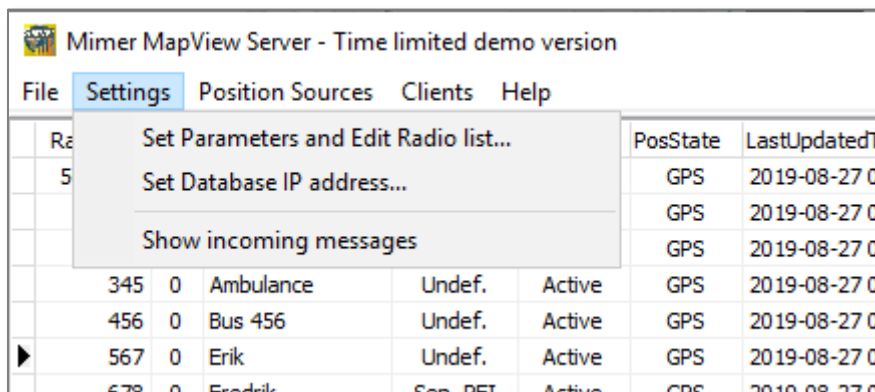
Mimer MapView Server - Time limited demo version

File Settings Position Sources Clients Help

Set Parameters and Edit Radio list...
Set Database IP address...
Show incoming messages

| Ra | | | | | PosState | LastUpdatedT |
|---|---|---|---|---|---|---|
| 5 | | | | | GPS | 2019-08-27 0 |
| | | | | | GPS | 2019-08-27 0 |
| | | | | | GPS | 2019-08-27 0 |
| 345 | 0 | Ambulance | Undef. | Active | GPS | 2019-08-27 0 |
| 456 | 0 | Bus 456 | Undef. | Active | GPS | 2019-08-27 0 |
| 567 | 0 | Erik | Undef. | Active | GPS | 2019-08-27 0 |
| 678 | 0 | Fredrik | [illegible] | Active | GPS | 2019-08-27 0 |